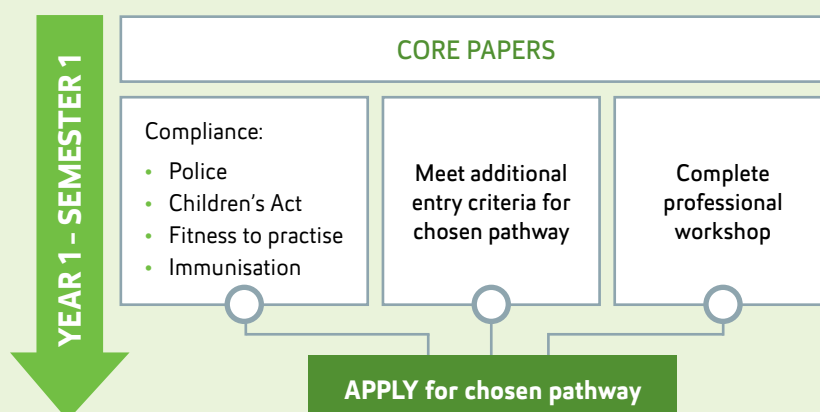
YEAR 1 – SEMESTER 1

CORE PAPERS

Compliance:

- Police
- Children's Act
- Fitness to practise
- Immunisation

Meet additional entry criteria for chosen pathway

Complete professional workshop

APPLY for chosen pathway